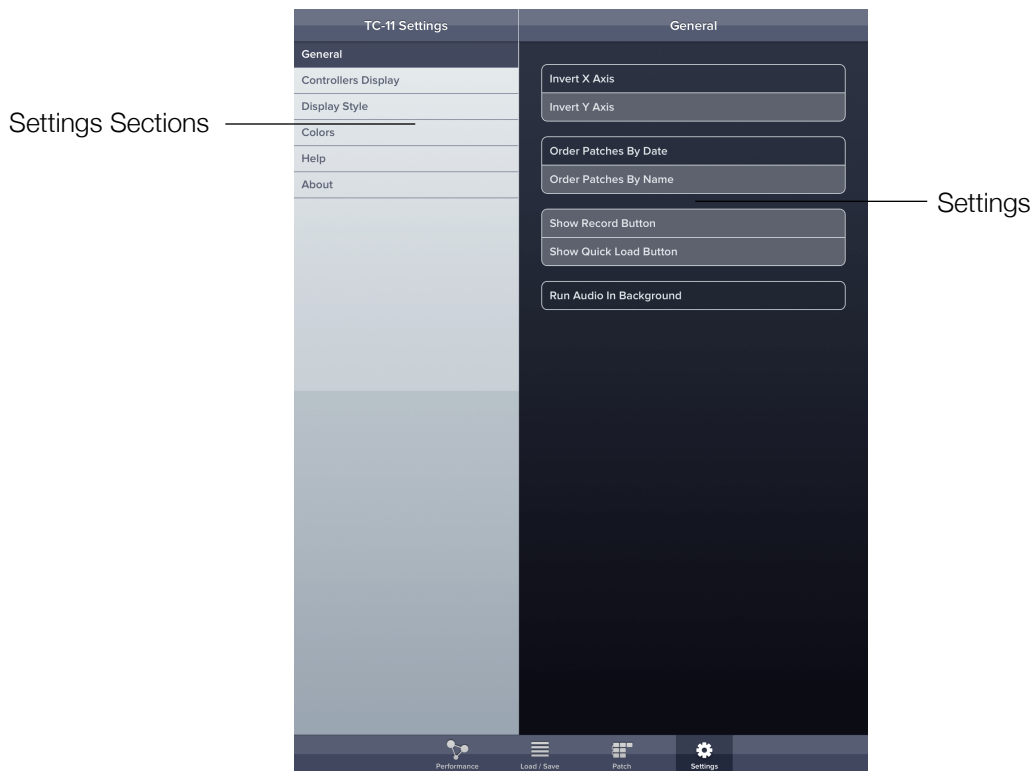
TC-11 Settings

General

Controllers Display

Display Style

Colors

Help

About

Settings Sections

General

Invert X Axis

Invert Y Axis

Order Patches By Date

Order Patches By Name

Show Record Button

Show Quick Load Button

Run Audio In Background

Settings

Performance

Load / Save

Patch

Settings